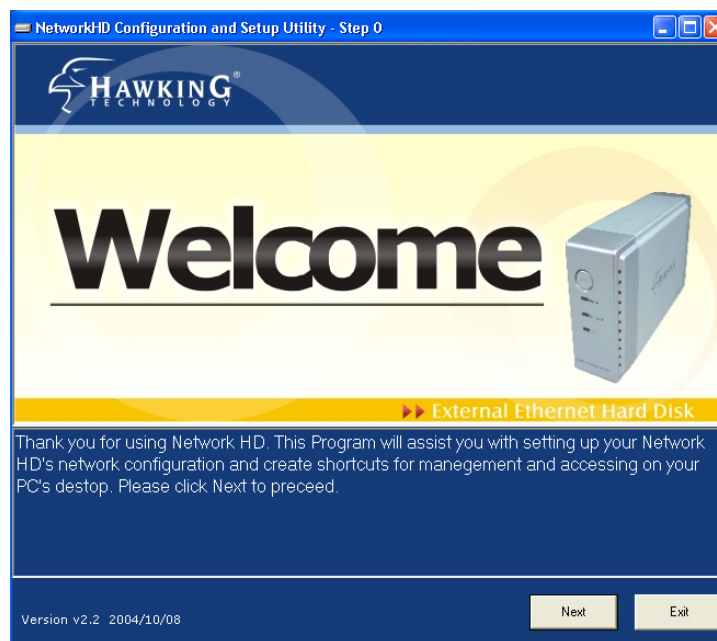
NetworkHD Configuration and Setup Utility - Step 0

HAWKING® TECHNOLOGY

Welcome

External Ethernet Hard Disk

Thank you for using Network HD. This Program will assist you with setting up your Network HD's network configuration and create shortcuts for manegement and accessing on your PC's destop. Please click Next to preceed.

Version v2.2 2004/10/08

Next

Exit